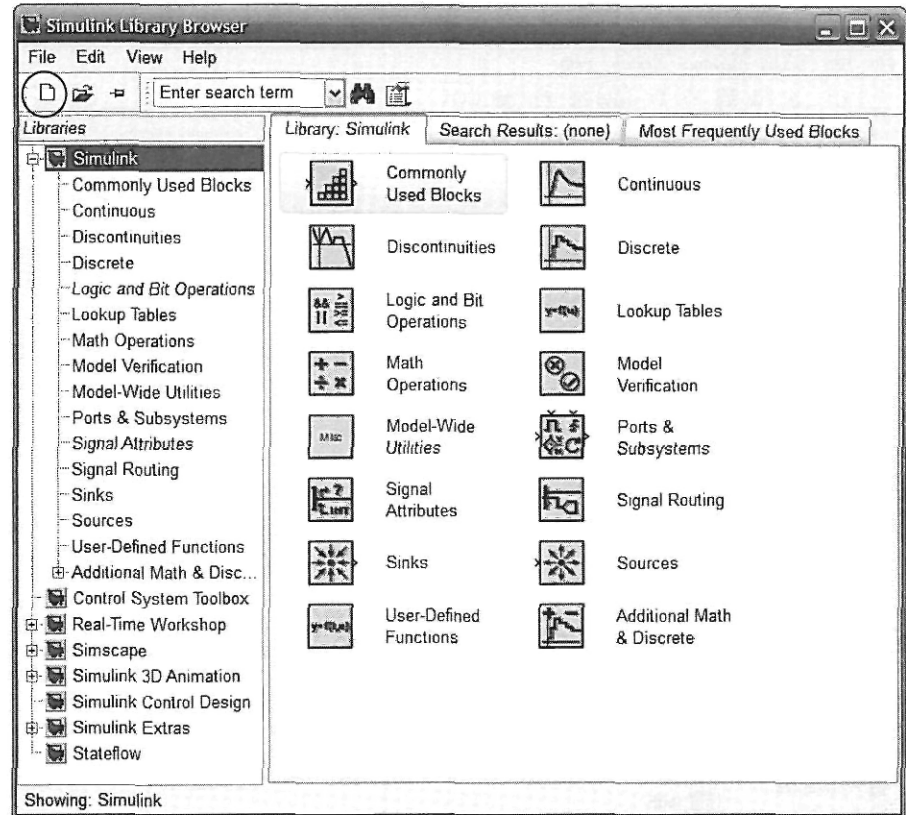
Simulink Library Browser

File Edit View Help

Enter search term

Libraries

Library: Simulink | Search Results: (none) | Most Frequently Used Blocks

Simulink
Commonly Used Blocks
Continuous
Discontinuities
Discrete
Logic and Bit Operations
Lookup Tables
Math Operations
Model Verification
Model-Wide Utilities
Ports & Subsystems
Signal Attributes
Signal Routing
Sinks
Sources
User-Defined Functions
Additional Math & Disc...
Control System Toolbox
Real-Time Workshop
Simscape
Simulink 3D Animation
Simulink Control Design
Simulink Extras
Stateflow

Commonly Used Blocks
Continuous
Discontinuities
Discrete
Logic and Bit Operations
Lookup Tables
Math Operations
Model Verification
Model-Wide Utilities
Ports & Subsystems
Signal Attributes
Signal Routing
Sinks
Sources
User-Defined Functions
Additional Math & Discrete

Showing: Simulink